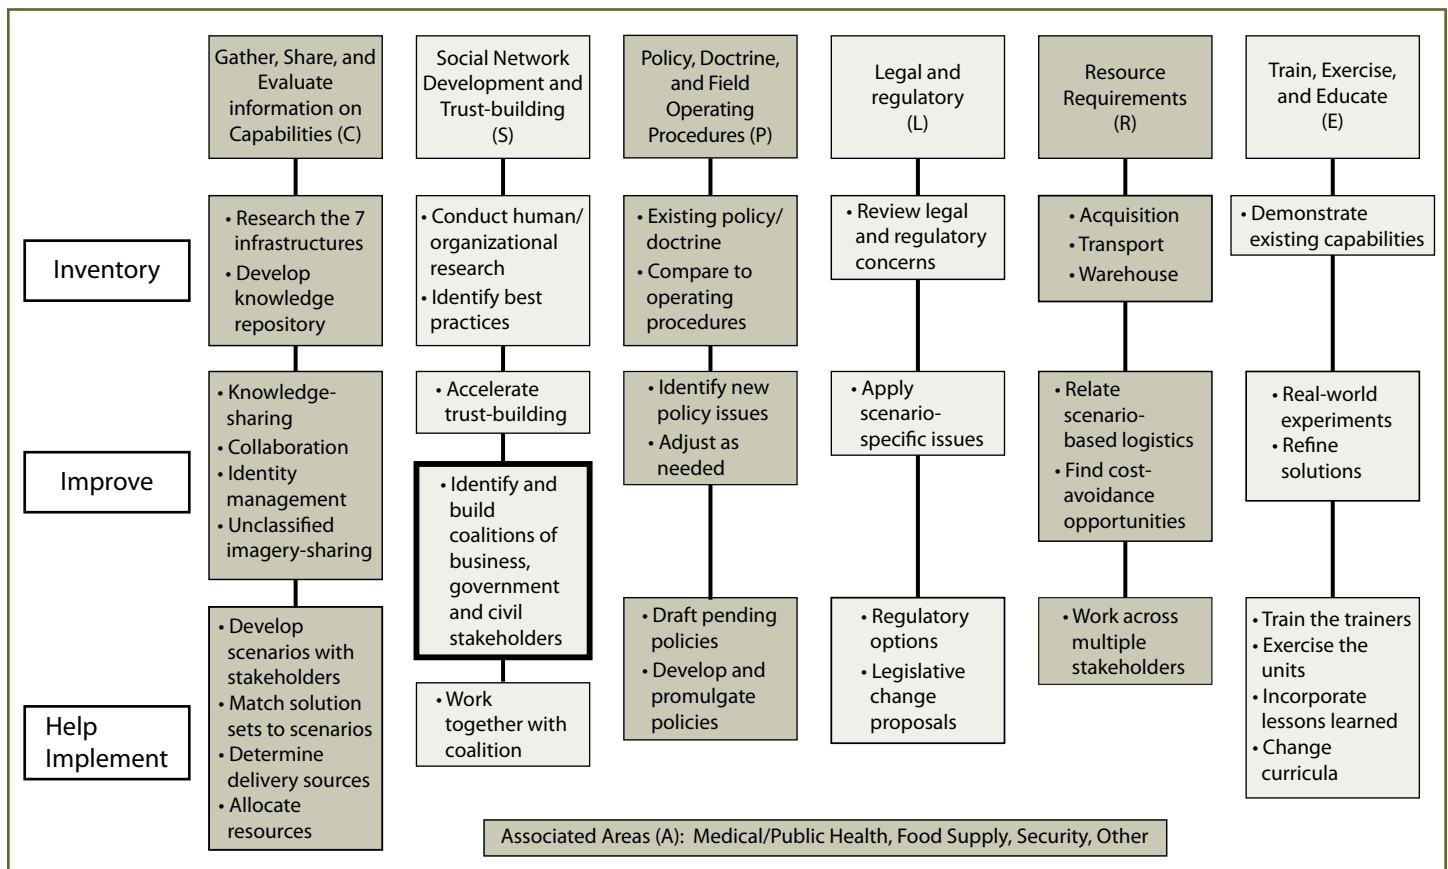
Gather, Share, and Evaluate information on Capabilities (C)

• Research the 7 infrastructures
• Develop knowledge repository

• Knowledge-sharing
• Collaboration
• Identity management
• Unclassified imagery-sharing

• Develop scenarios with stakeholders
• Match solution sets to scenarios
• Determine delivery sources
• Allocate resources

Social Network Development and Trust-building (S)

• Conduct human/ organizational research
• Identify best practices

• Accelerate trust-building

• Identify and build coalitions of business, government and civil stakeholders

• Work together with coalition

Policy, Doctrine, and Field Operating Procedures (P)

• Existing policy/ doctrine
• Compare to operating procedures

• Identify new policy issues
• Adjust as needed

• Draft pending policies
• Develop and promulgate policies

Legal and regulatory (L)

• Review legal and regulatory concerns

• Apply scenario-specific issues

• Regulatory options
• Legislative change proposals

Resource Requirements (R)

• Acquisition
• Transport
• Warehouse

• Relate scenario-based logistics
• Find cost-avoidance opportunities

• Work across multiple stakeholders

Train, Exercise, and Educate (E)

• Demonstrate existing capabilities

• Real-world experiments
• Refine solutions

• Train the trainers
• Exercise the units
• Incorporate lessons learned
• Change curricula

Inventory

Improve

Help Implement

Associated Areas (A): Medical/Public Health, Food Supply, Security, Other